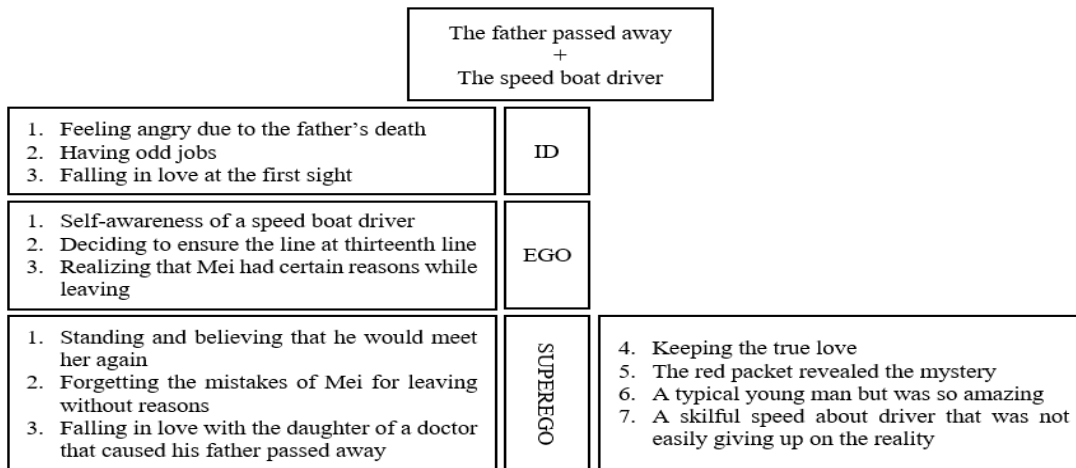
The father passed away
+
The speed boat driver

1. Feeling angry due to the father's death
2. Having odd jobs
3. Falling in love at the first sight

ID

1. Self-awareness of a speed boat driver
2. Deciding to ensure the line at thirteenth line
3. Realizing that Mei had certain reasons while leaving

EGO

1. Standing and believing that he would meet her again
2. Forgetting the mistakes of Mei for leaving without reasons
3. Falling in love with the daughter of a doctor that caused his father passed away

SUPEREGO

4. Keeping the true love
5. The red packet revealed the mystery
6. A typical young man but was so amazing
7. A skilful speed about driver that was not easily giving up on the reality